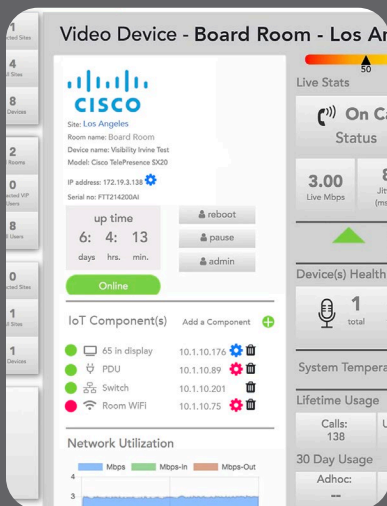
Video Device - Board Room - Los An

1
ected Sites
4
l Sites
8
Devices
2
Rooms
0
ected VIP
Users
8
IP Users
0
cted Sites
1
l Sites
1
Devices

CISCO
Site: Los Angeles
Room name: Board Room
Device name: Visibility Irvine Test
Model: Cisco TelePresence SX20
IP address: 172.19.3.138
Serial no: FTT214200AI

up time
6: 4: 13
days hrs. min.

reboot
pause
admin

Online

IoT Component(s)
Add a Component

65 in display 10.1.10.176
PDU 10.1.10.89
Switch 10.1.10.201
Room WiFi 10.1.10.75

Network Utilization
Mbps Mbps-In Mbps-Out
4
3

50
Live Stats
On Ca
Status
3.00
Live Mbps
8
Jit
(ms
Device(s) Health
1
total
System Tempera
Lifetime Usage
Calls:
138
30 Day Usage
Adhoc:
--